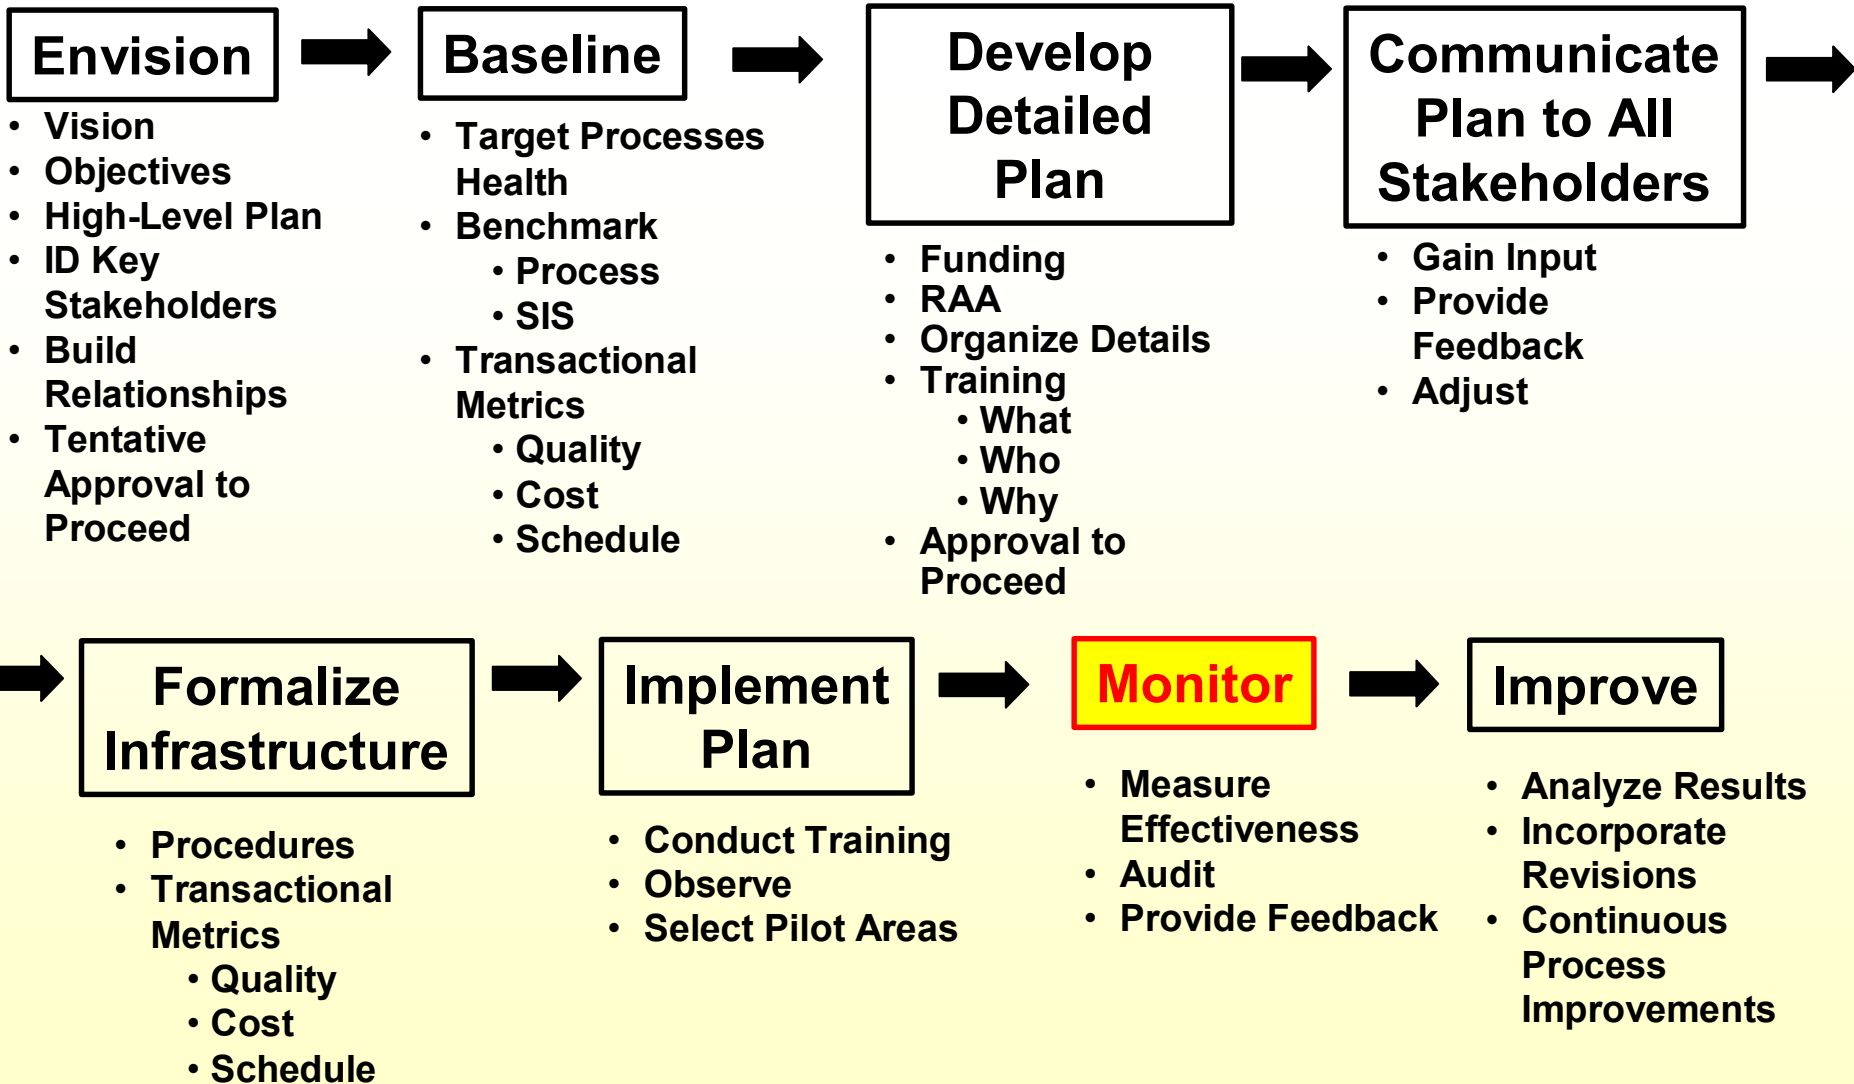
Envision

- Vision
- Objectives
- High-Level Plan
- ID Key Stakeholders
- Build Relationships
- Tentative Approval to Proceed

Baseline

- Target Processes Health
- Benchmark
  - Process
  - SIS
- Transactional Metrics
  - Quality
  - Cost
  - Schedule

Develop Detailed Plan

- Funding
- RAA
- Organize Details
- Training
  - What
  - Who
  - Why
- Approval to Proceed

Communicate Plan to All Stakeholders

- Gain Input
- Provide Feedback
- Adjust

Formalize Infrastructure

- Procedures
- Transactional Metrics
  - Quality
  - Cost
  - Schedule

Implement Plan

- Conduct Training
- Observe
- Select Pilot Areas

Monitor

- Measure Effectiveness
- Audit
- Provide Feedback

Improve

- Analyze Results
- Incorporate Revisions
- Continuous Process Improvements